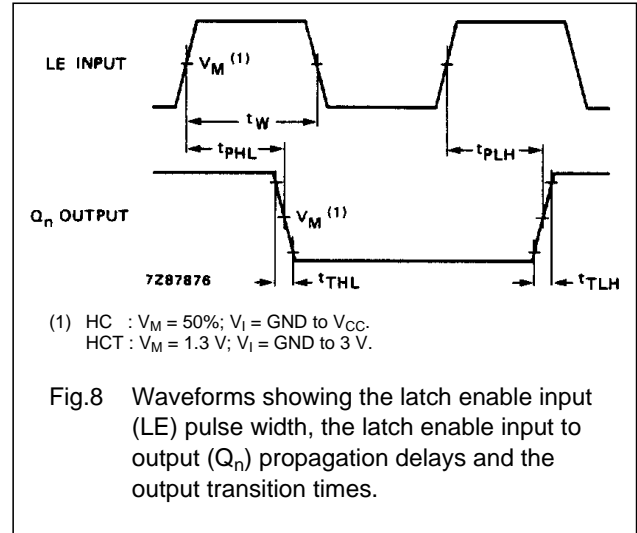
LE INPUT

$V_M$ $^{(1)}$

$t_W$

$t_{PHL}$

$t_{PLH}$

$Q_n$ OUTPUT

$V_M$ $^{(1)}$

7Z87876

$t_{THL}$

$t_{TLH}$

(1) HC : $V_M$ = 50%; $V_I$ = GND to $V_{CC}$.
HCT : $V_M$ = 1.3 V; $V_I$ = GND to 3 V.

Fig.8 Waveforms showing the latch enable input (LE) pulse width, the latch enable input to output ($Q_n$) propagation delays and the output transition times.